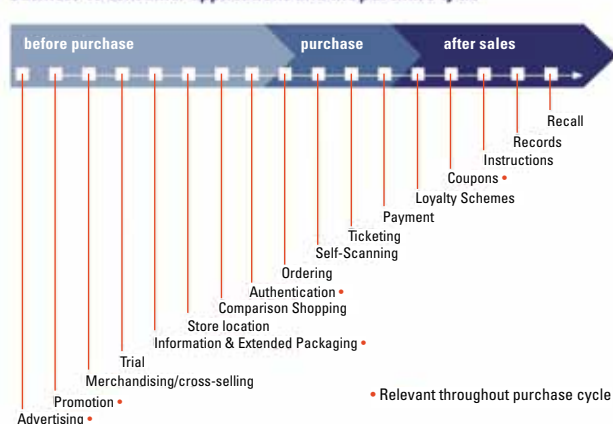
before purchase
purchase
after sales

Recall
Records
Instructions
Coupons •
Loyalty Schemes
Payment
Ticketing
Self-Scanning
Ordering
Authentication •
Comparison Shopping
Store location
Information & Extended Packaging •
Trial
Merchandising/cross-selling
Promotion •
Advertising •

• Relevant throughout purchase cycle